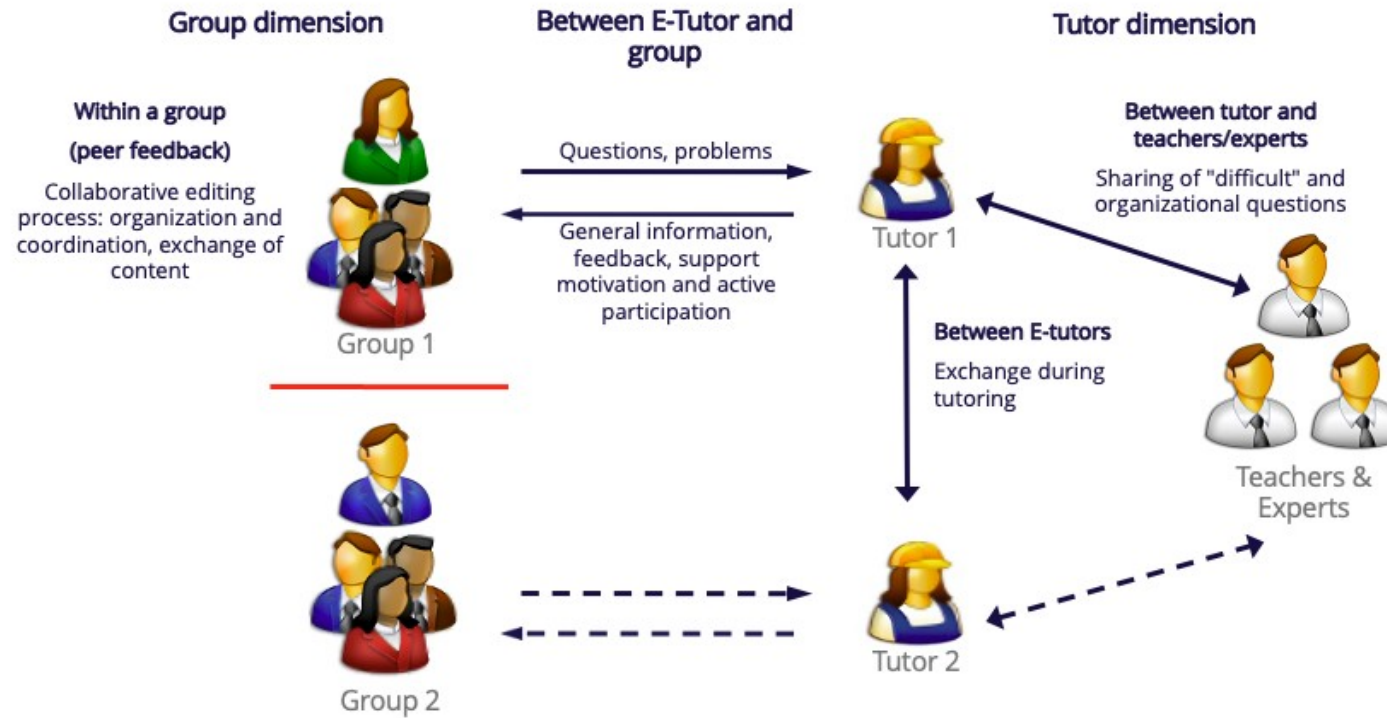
Group dimension

Between E-Tutor and group

Tutor dimension

Within a group

(peer feedback)

Collaborative editing process: organization and coordination, exchange of content

Group 1

Questions, problems

General information, feedback, support motivation and active participation

Tutor 1

Between tutor and teachers/experts

Sharing of "difficult" and organizational questions

Between E-tutors

Exchange during tutoring

Teachers & Experts

Group 2

Tutor 2